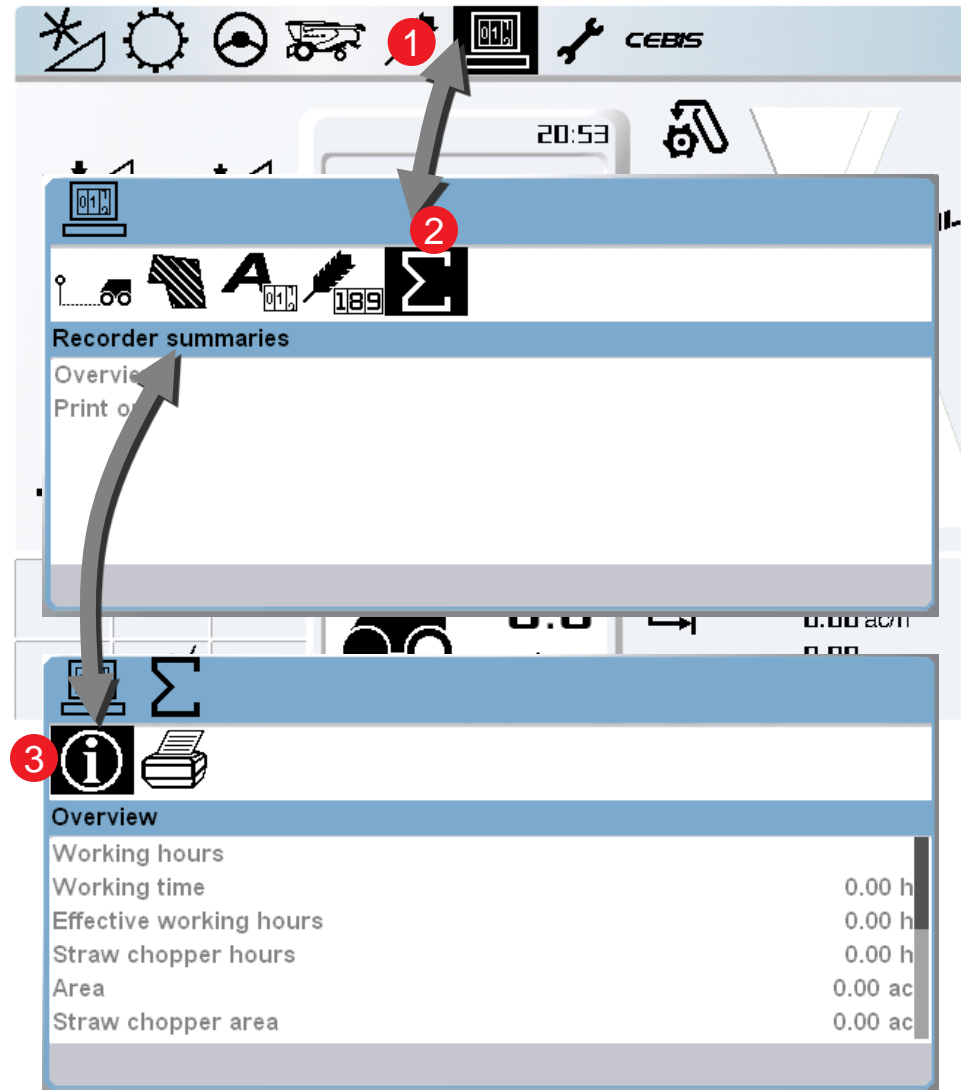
1

CEBIS

20:53

2

189

Recorder summaries

Overvie

Print o

0.00 ac/h

3

Overview

Working hours

Working time 0.00 h

Effective working hours 0.00 h

Straw chopper hours 0.00 h

Area 0.00 ac

Straw chopper area 0.00 ac